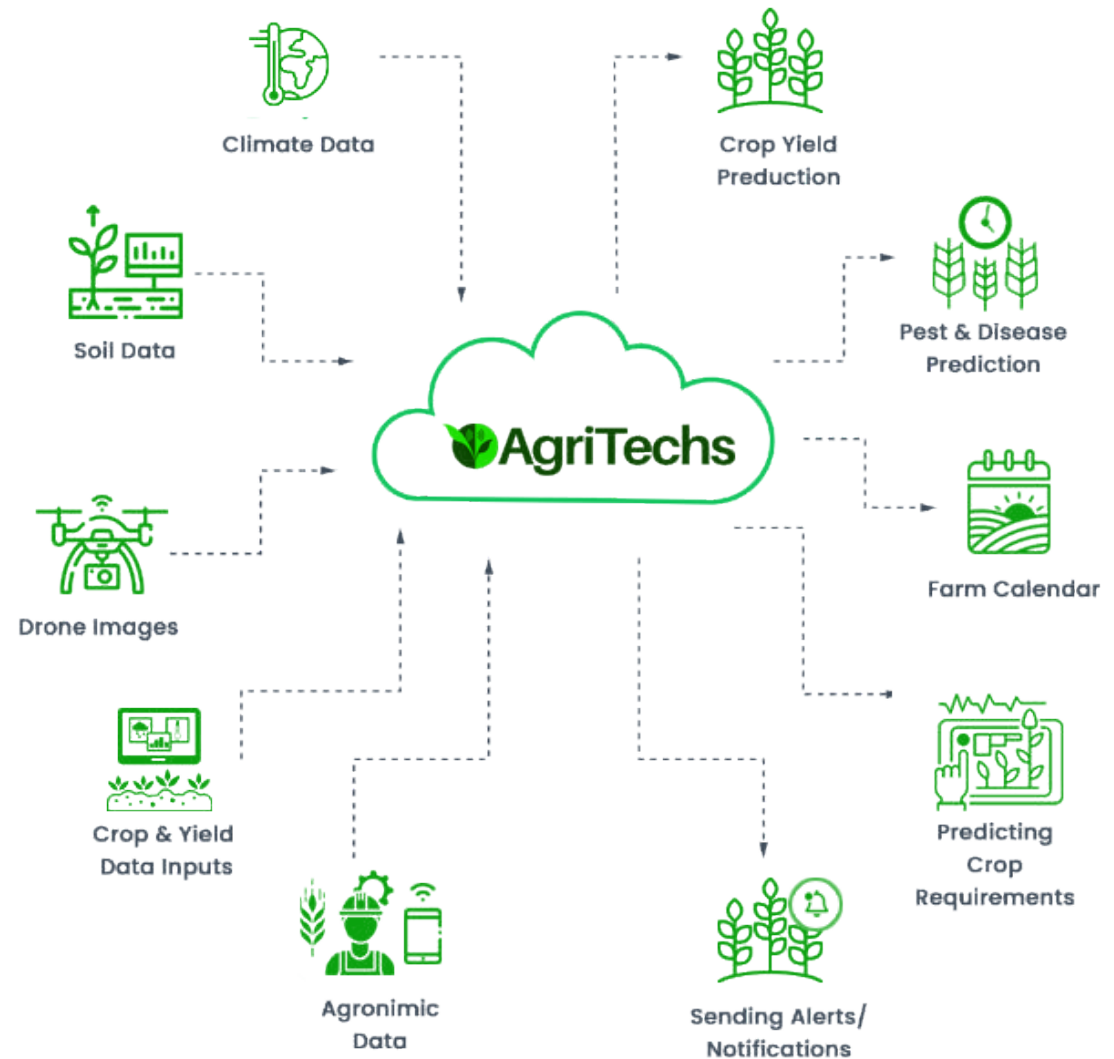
Climate Data

Soil Data

Drone Images

Crop & Yield Data Inputs

Agronimic Data

AgriTechs

Crop Yield Preduction

Pest & Disease Prediction

Farm Calendar

Predicting Crop Requirements

Sending Alerts/ Notifications